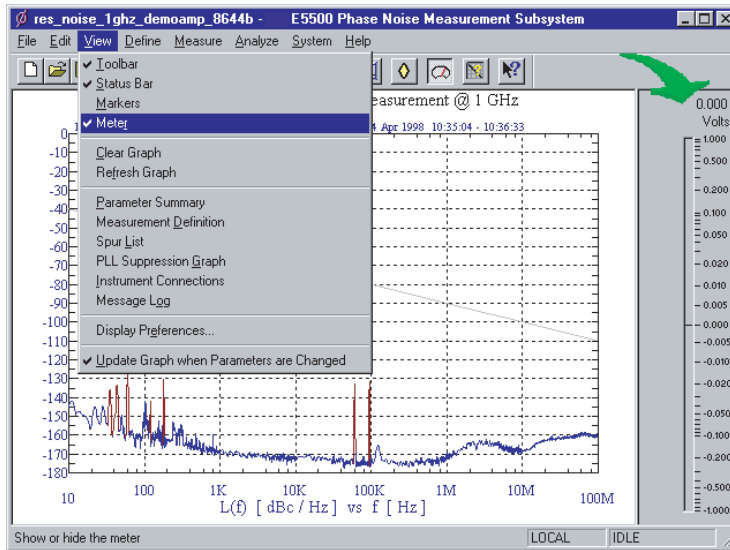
res_noise_1ghz_demoamp_8644b - E5500 Phase Noise Measurement Subsystem

File Edit View Define Measure Analyze System Help

Toolbar
Status Bar
Markers
Meter
Clear Graph
Refresh Graph
Parameter Summary
Measurement Definition
Spur List
PLL Suppression Graph
Instrument Connections
Message Log
Display Preferences...
Update Graph when Parameters are Changed

easurement @ 1 GHz
4 Apr 1998 10:35:04 - 10:36:33

0.000
Volts
1.000
0.500
0.200
0.100
0.050
0.020
0.010
0.005
0.000
-0.005
-0.010
-0.020
-0.050
-0.100
-0.200
-0.500
-1.000

-10
-20
-30
-40
-50
-60
-70
-80
-90
-100
-110
-120
-130
-140
-150
-160
-170
-180

10 100 1K 10K 100K 1M 10M 100M
L(f) [ dBc / Hz ] vs f [ Hz ]

Show or hide the meter
LOCAL
IDLE